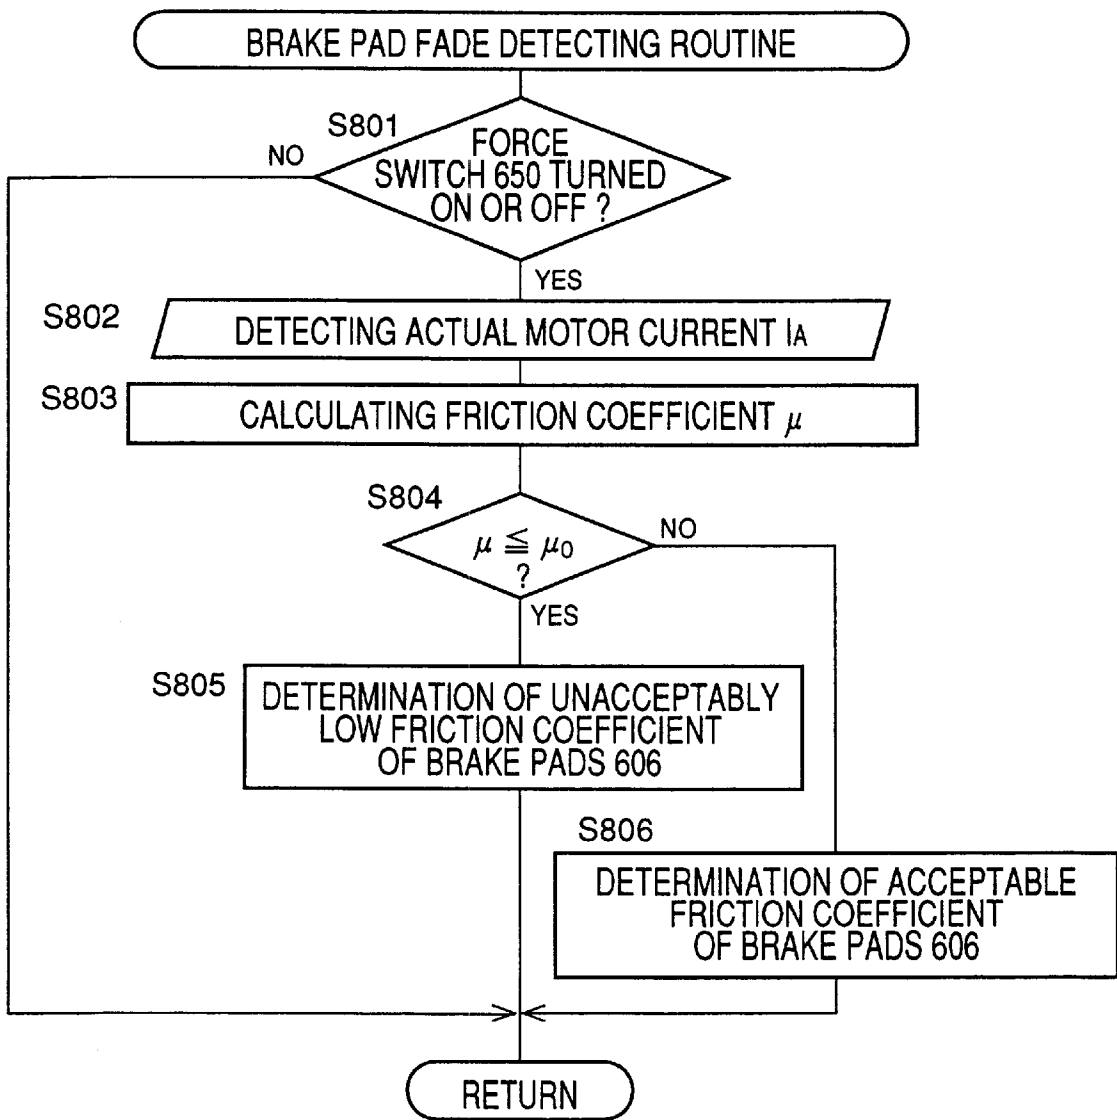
BRAKE PAD FADE DETECTING ROUTINE

S801

FORCE SWITCH 650 TURNED ON OR OFF ?

NO

YES

S802

DETECTING ACTUAL MOTOR CURRENT $I_A$

S803

CALCULATING FRICTION COEFFICIENT $\mu$

S804

$\mu \leqq \mu_0$ ?

NO

YES

S805

DETERMINATION OF UNACCEPTABLY LOW FRICTION COEFFICIENT OF BRAKE PADS 606

S806

DETERMINATION OF ACCEPTABLE FRICTION COEFFICIENT OF BRAKE PADS 606

RETURN